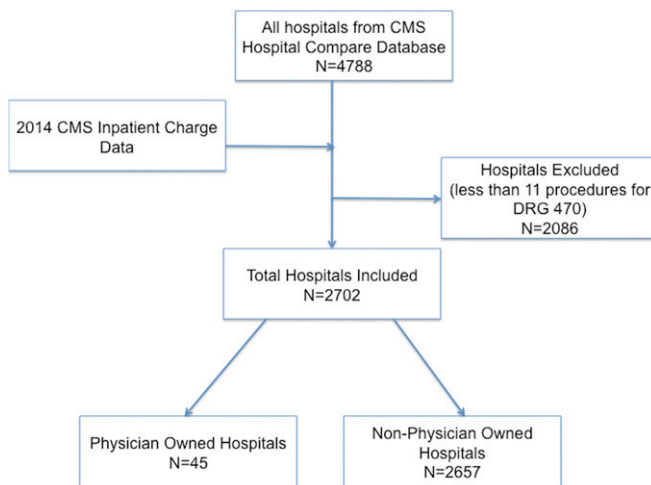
All hospitals from CMS Hospital Compare Database
N=4788

2014 CMS Inpatient Charge Data

Hospitals Excluded (less than 11 procedures for DRG 470)
N=2086

Total Hospitals Included
N=2702

Physician Owned Hospitals
N=45

Non-Physician Owned Hospitals
N=2657